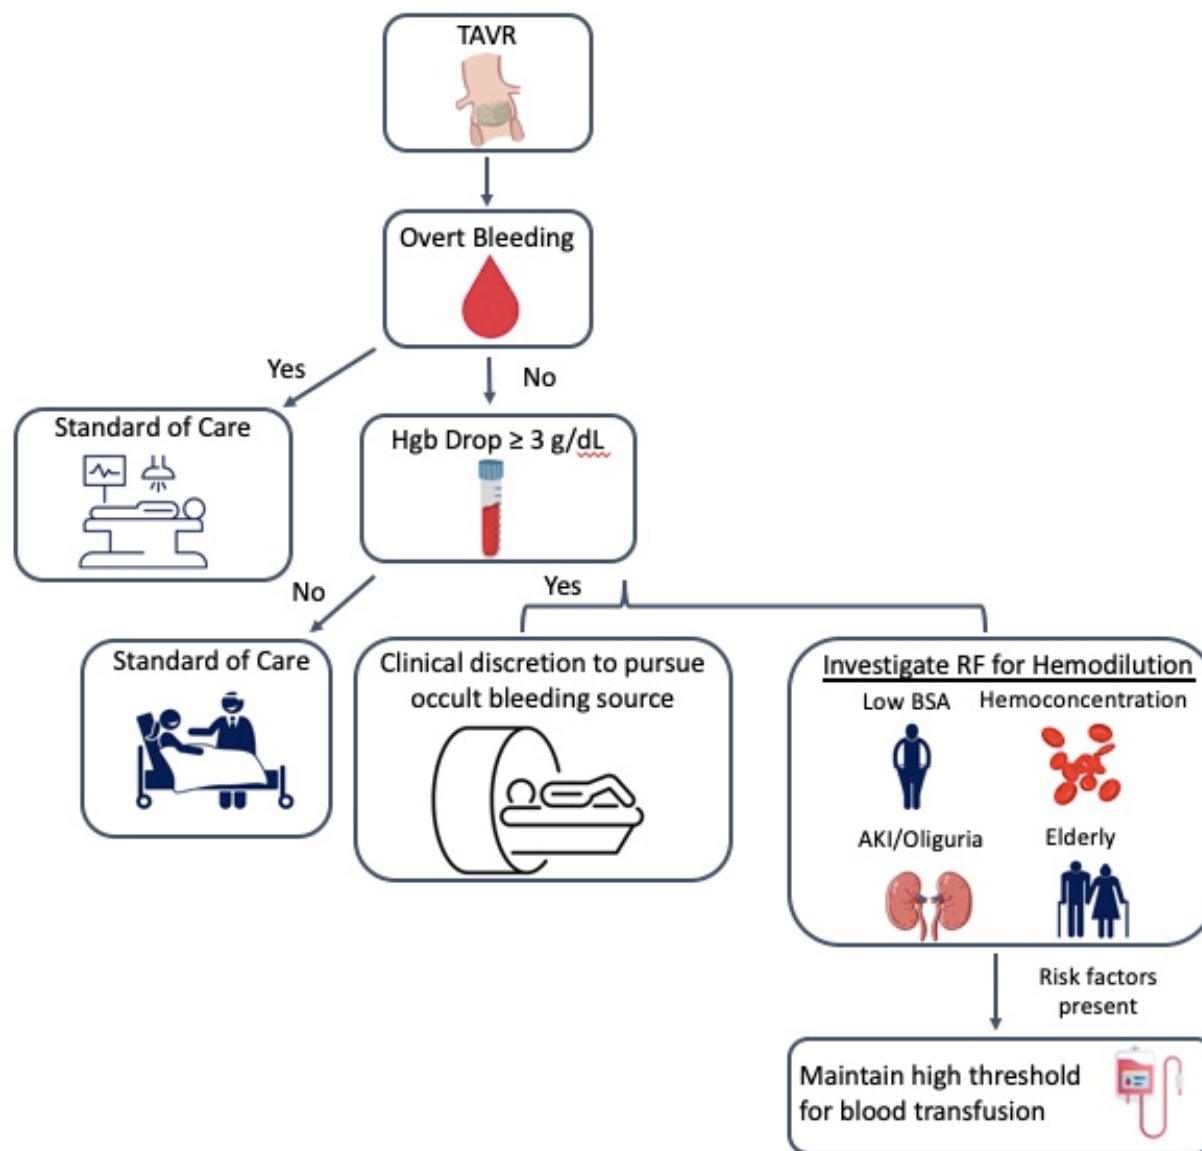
TAVR

Overt Bleeding

Yes

No

Standard of Care

Hgb Drop $\geq$ 3 g/dL

No

Yes

Standard of Care

Clinical discretion to pursue occult bleeding source

Investigate RF for Hemodilution

Low BSA

Hemoconcentration

AKI/Oliguria

Elderly

Risk factors present

Maintain high threshold for blood transfusion